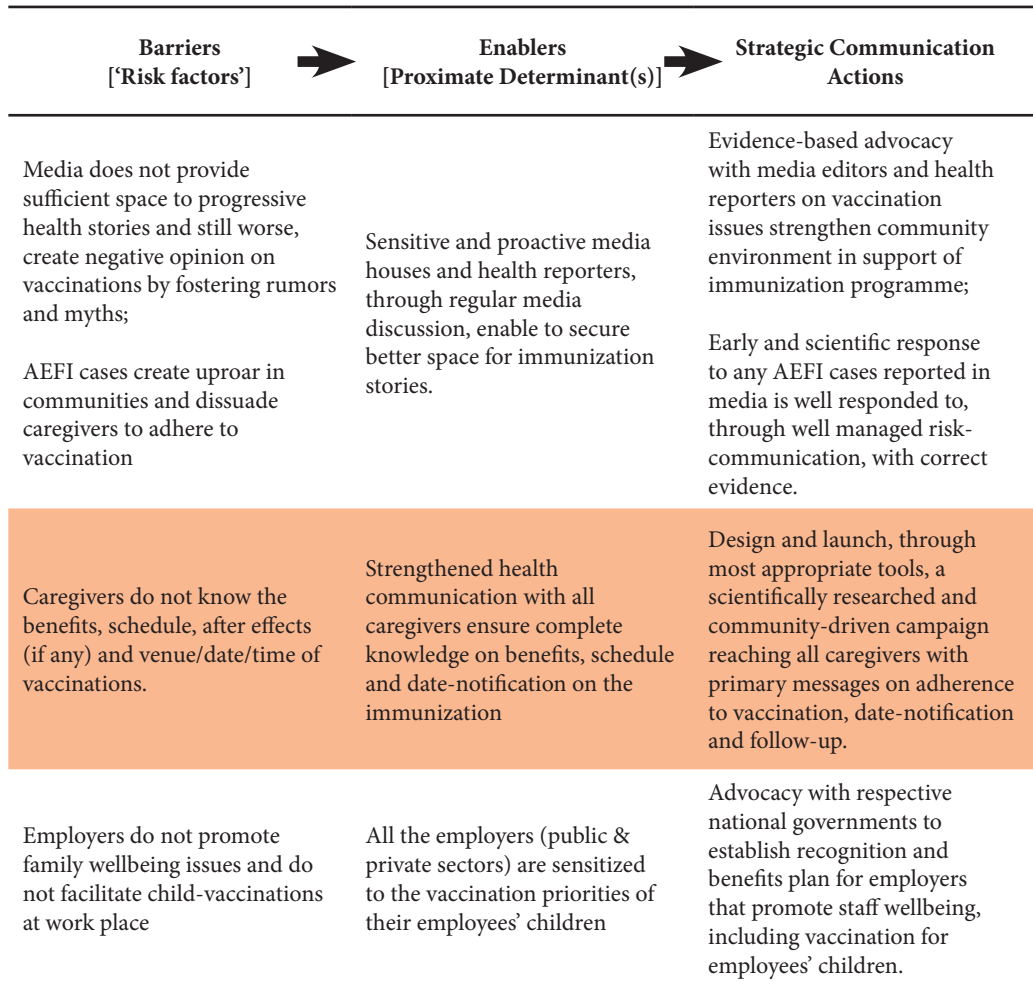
| Barriers ['Risk factors'] | Enablers [Proximate Determinant(s)] | Strategic Communication Actions |
|---|---|---|
| Media does not provide sufficient space to progressive health stories and still worse, create negative opinion on vaccinations by fostering rumors and myths;<br><br>AEFI cases create uproar in communities and dissuade caregivers to adhere to vaccination | Sensitive and proactive media houses and health reporters, through regular media discussion, enable to secure better space for immunization stories. | Evidence-based advocacy with media editors and health reporters on vaccination issues strengthen community environment in support of immunization programme;<br><br>Early and scientific response to any AEFI cases reported in media is well responded to, through well managed risk-communication, with correct evidence. |
| Caregivers do not know the benefits, schedule, after effects (if any) and venue/date/time of vaccinations. | Strengthened health communication with all caregivers ensure complete knowledge on benefits, schedule and date-notification on the immunization | Design and launch, through most appropriate tools, a scientifically researched and community-driven campaign reaching all caregivers with primary messages on adherence to vaccination, date-notification and follow-up. |
| Employers do not promote family wellbeing issues and do not facilitate child-vaccinations at work place | All the employers (public & private sectors) are sensitized to the vaccination priorities of their employees' children | Advocacy with respective national governments to establish recognition and benefits plan for employers that promote staff wellbeing, including vaccination for employees' children. |